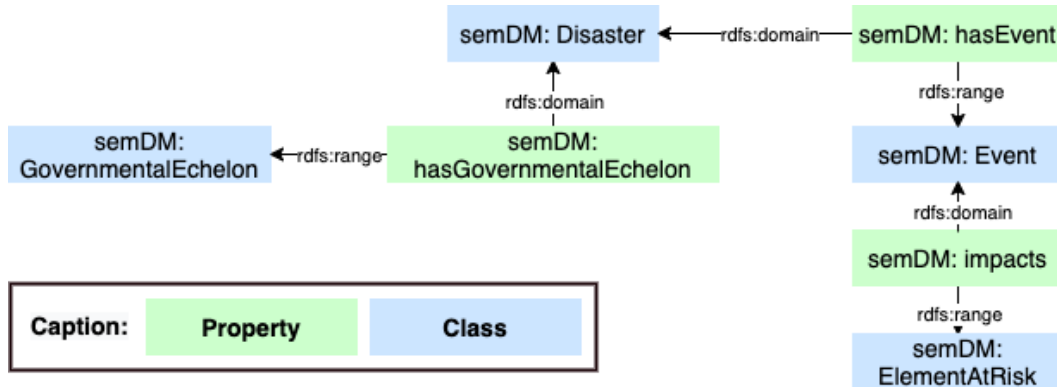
semDM: Disaster
rdfs:domain
semDM: hasEvent
rdfs:range
rdfs:domain
semDM: GovernmentalEchelon
rdfs:range
semDM: hasGovernmentalEchelon
semDM: Event
rdfs:domain
semDM: impacts
rdfs:range
semDM: ElementAtRisk

Caption: Property Class